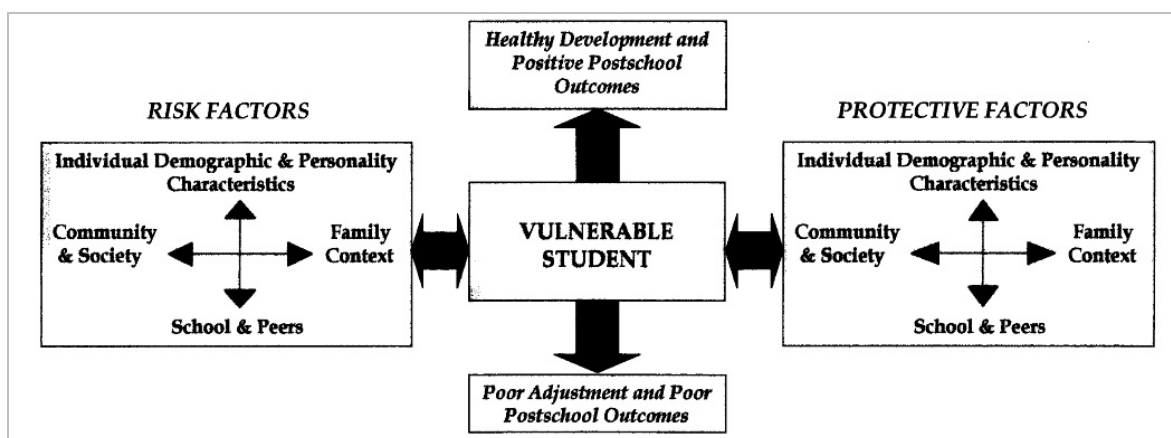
Healthy Development and Positive Postschool Outcomes

RISK FACTORS

Individual Demographic & Personality Characteristics

Community & Society

Family Context

School & Peers

VULNERABLE STUDENT

PROTECTIVE FACTORS

Individual Demographic & Personality Characteristics

Community & Society

Family Context

School & Peers

Poor Adjustment and Poor Postschool Outcomes